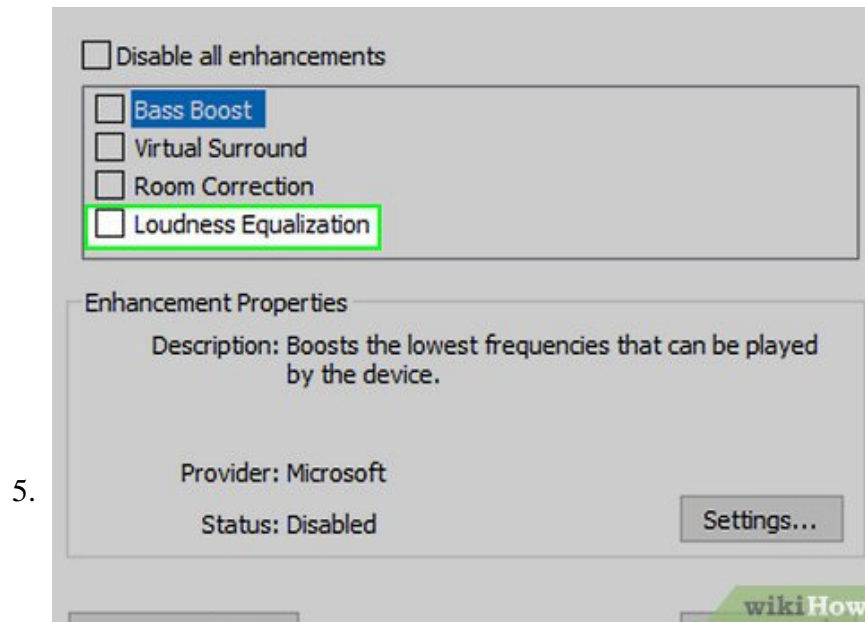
Disable all enhancements

Bass Boost
Virtual Surround
Room Correction
Loudness Equalization

Enhancement Properties

Description: Boosts the lowest frequencies that can be played by the device.

Provider: Microsoft

5.

Status: Disabled

Settings...

wikiHow